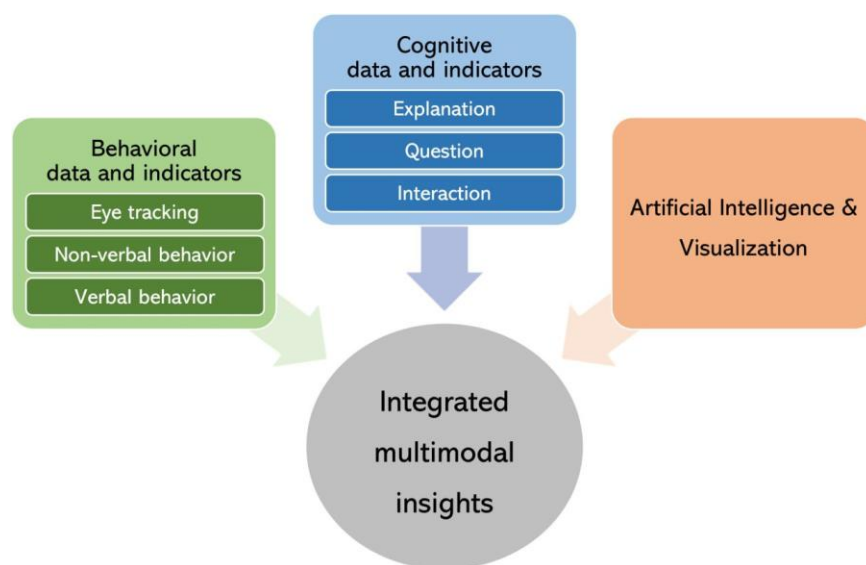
Behavioral data and indicators

Eye tracking

Non-verbal behavior

Verbal behavior

Cognitive data and indicators

Explanation

Question

Interaction

Artificial Intelligence & Visualization

Integrated multimodal insights